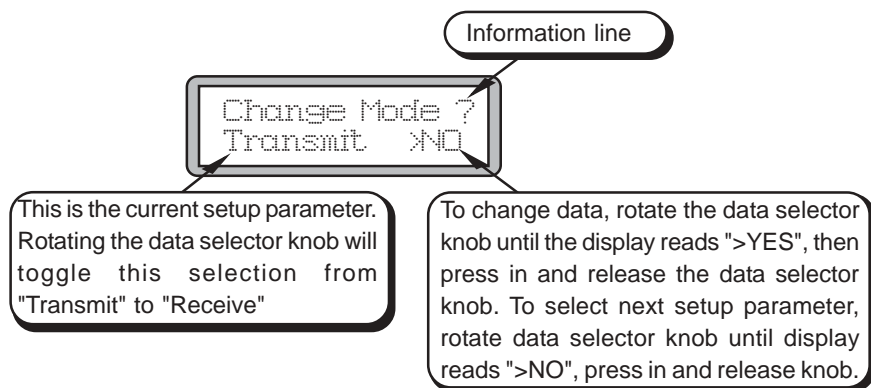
Information line

Change Mode ?
Transmit >NO

This is the current setup parameter. Rotating the data selector knob will toggle this selection from "Transmit" to "Receive"

To change data, rotate the data selector knob until the display reads ">YES", then press in and release the data selector knob. To select next setup parameter, rotate data selector knob until display reads ">NO", press in and release knob.